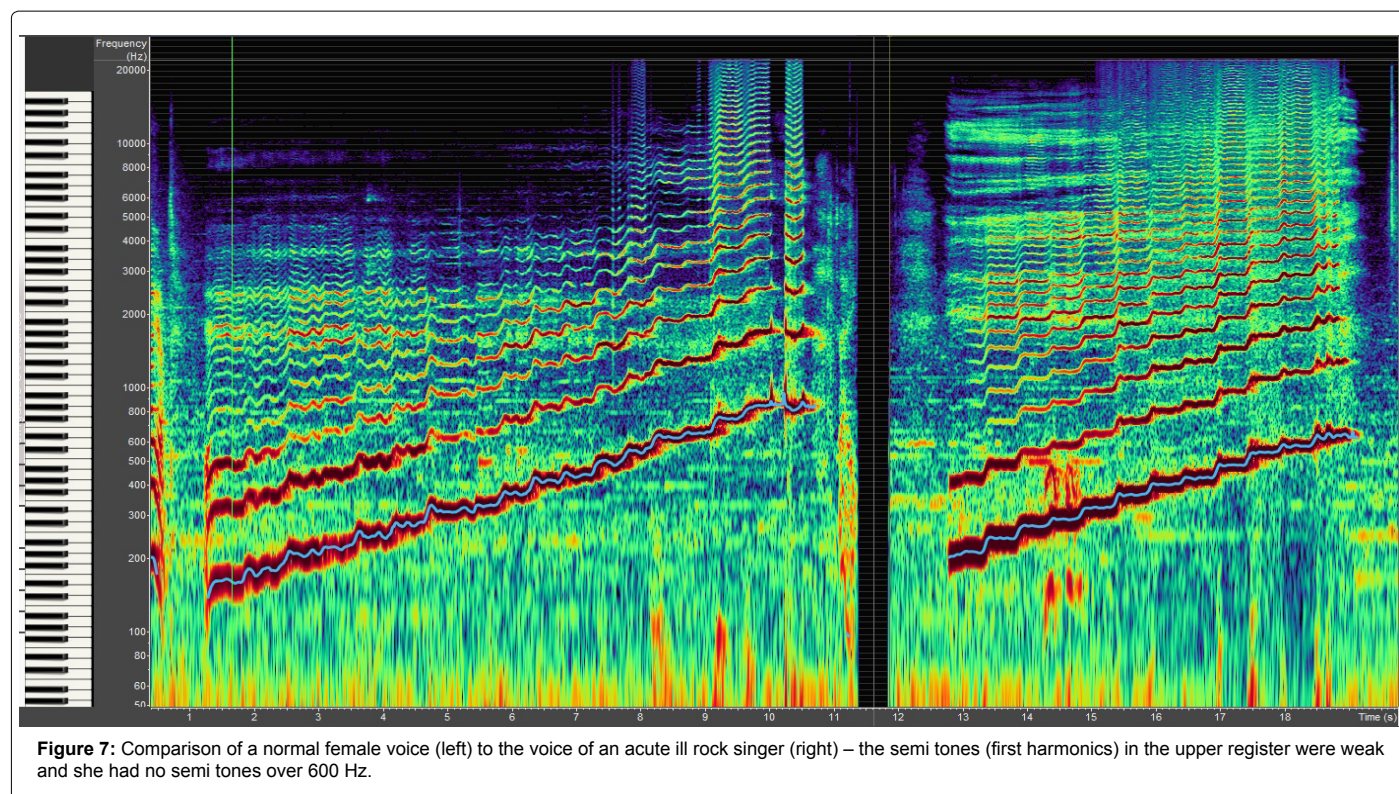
Frequency (Hz)
20000
10000
8000
6000
5000
4000
3000
2000
1000
800
600
500
400
300
200
100
80
60
50

1 2 3 4 5 6 7 8 9 10 11 12 13 14 15 16 17 18 Time (s)

**Figure 7:** Comparison of a normal female voice (left) to the voice of an acute ill rock singer (right) – the semi tones (first harmonics) in the upper register were weak and she had no semi tones over 600 Hz.